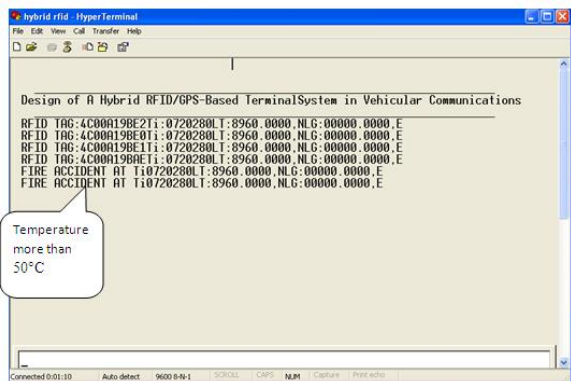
hybrid rfid - HyperTerminal

File Edit View Call Transfer Help

Design of A Hybrid RFID/GPS-Based TerminalSystem in Vehicular Communications

RFID TAG:4C00A19BE2Ti:0720280LT:8960.0000,NLG:00000.0000,E
RFID TAG:4C00A19BE0Ti:0720280LT:8960.0000,NLG:00000.0000,E
RFID TAG:4C00A19BE1Ti:0720280LT:8960.0000,NLG:00000.0000,E
RFID TAG:4C00A19BAETi:0720280LT:8960.0000,NLG:00000.0000,E
FIRE ACCIDENT AT Ti0720280LT:8960.0000,NLG:00000.0000,E
FIRE ACCIDENT AT Ti0720280LT:8960.0000,NLG:00000.0000,E

Temperature more than 50°C

Connected 0:01:10 Auto detect 9600 8-N-1 SCROLL CAPS NUM Capture Print echo